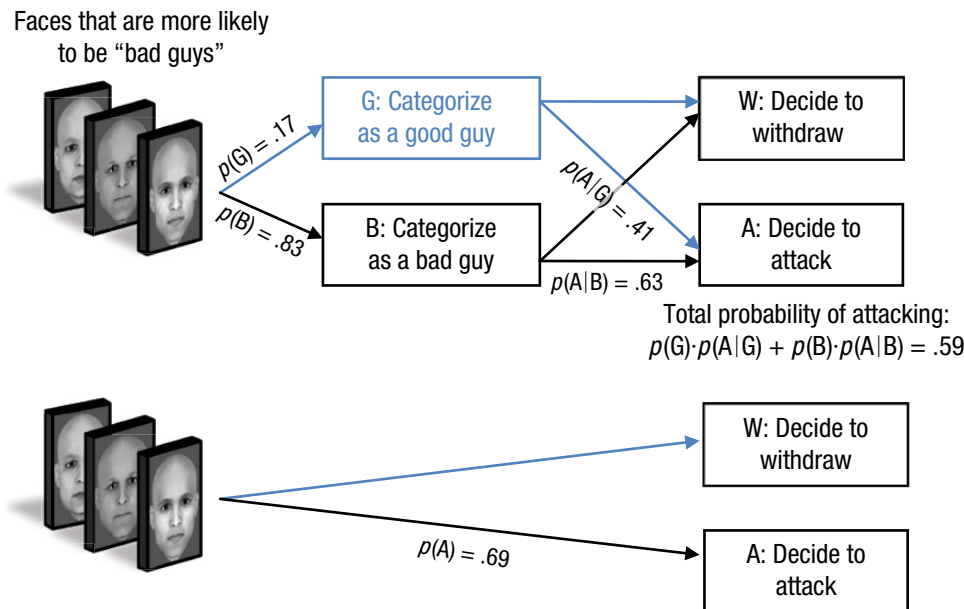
Faces that are more likely to be "bad guys"

$p$(G) = .17

$p$(B) = .83

G: Categorize as a good guy

B: Categorize as a bad guy

$p$(A|G) = .41

$p$(A|B) = .63

W: Decide to withdraw

A: Decide to attack

Total probability of attacking:
$p$(G)·$p$(A|G) + $p$(B)·$p$(A|B) = .59

W: Decide to withdraw

$p$(A) = .69

A: Decide to attack